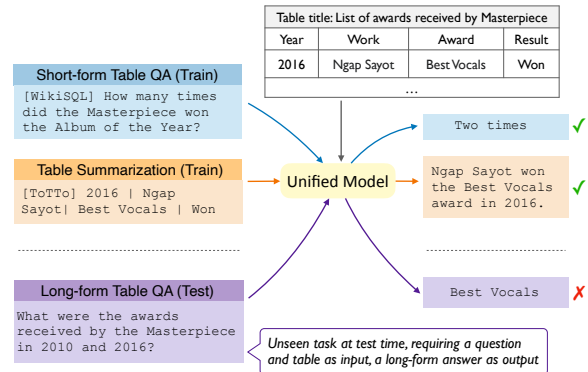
Table title: List of awards received by Masterpiece

| Year | Work | Award | Result |
|---|---|---|---|
| 2016 | Ngap Sayot | Best Vocals | Won |
| ... | | | |

Short-form Table QA (Train)

[WikiSQL] How many times did the Masterpiece won the Album of the Year?

Table Summarization (Train)

[ToTTo] 2016 | Ngap Sayot| Best Vocals | Won

Long-form Table QA (Test)

What were the awards received by the Masterpiece in 2010 and 2016?

Unified Model

Two times ✓

Ngap Sayot won the Best Vocals award in 2016. ✓

Best Vocals ✗

Unseen task at test time, requiring a question and table as input, a long-form answer as output